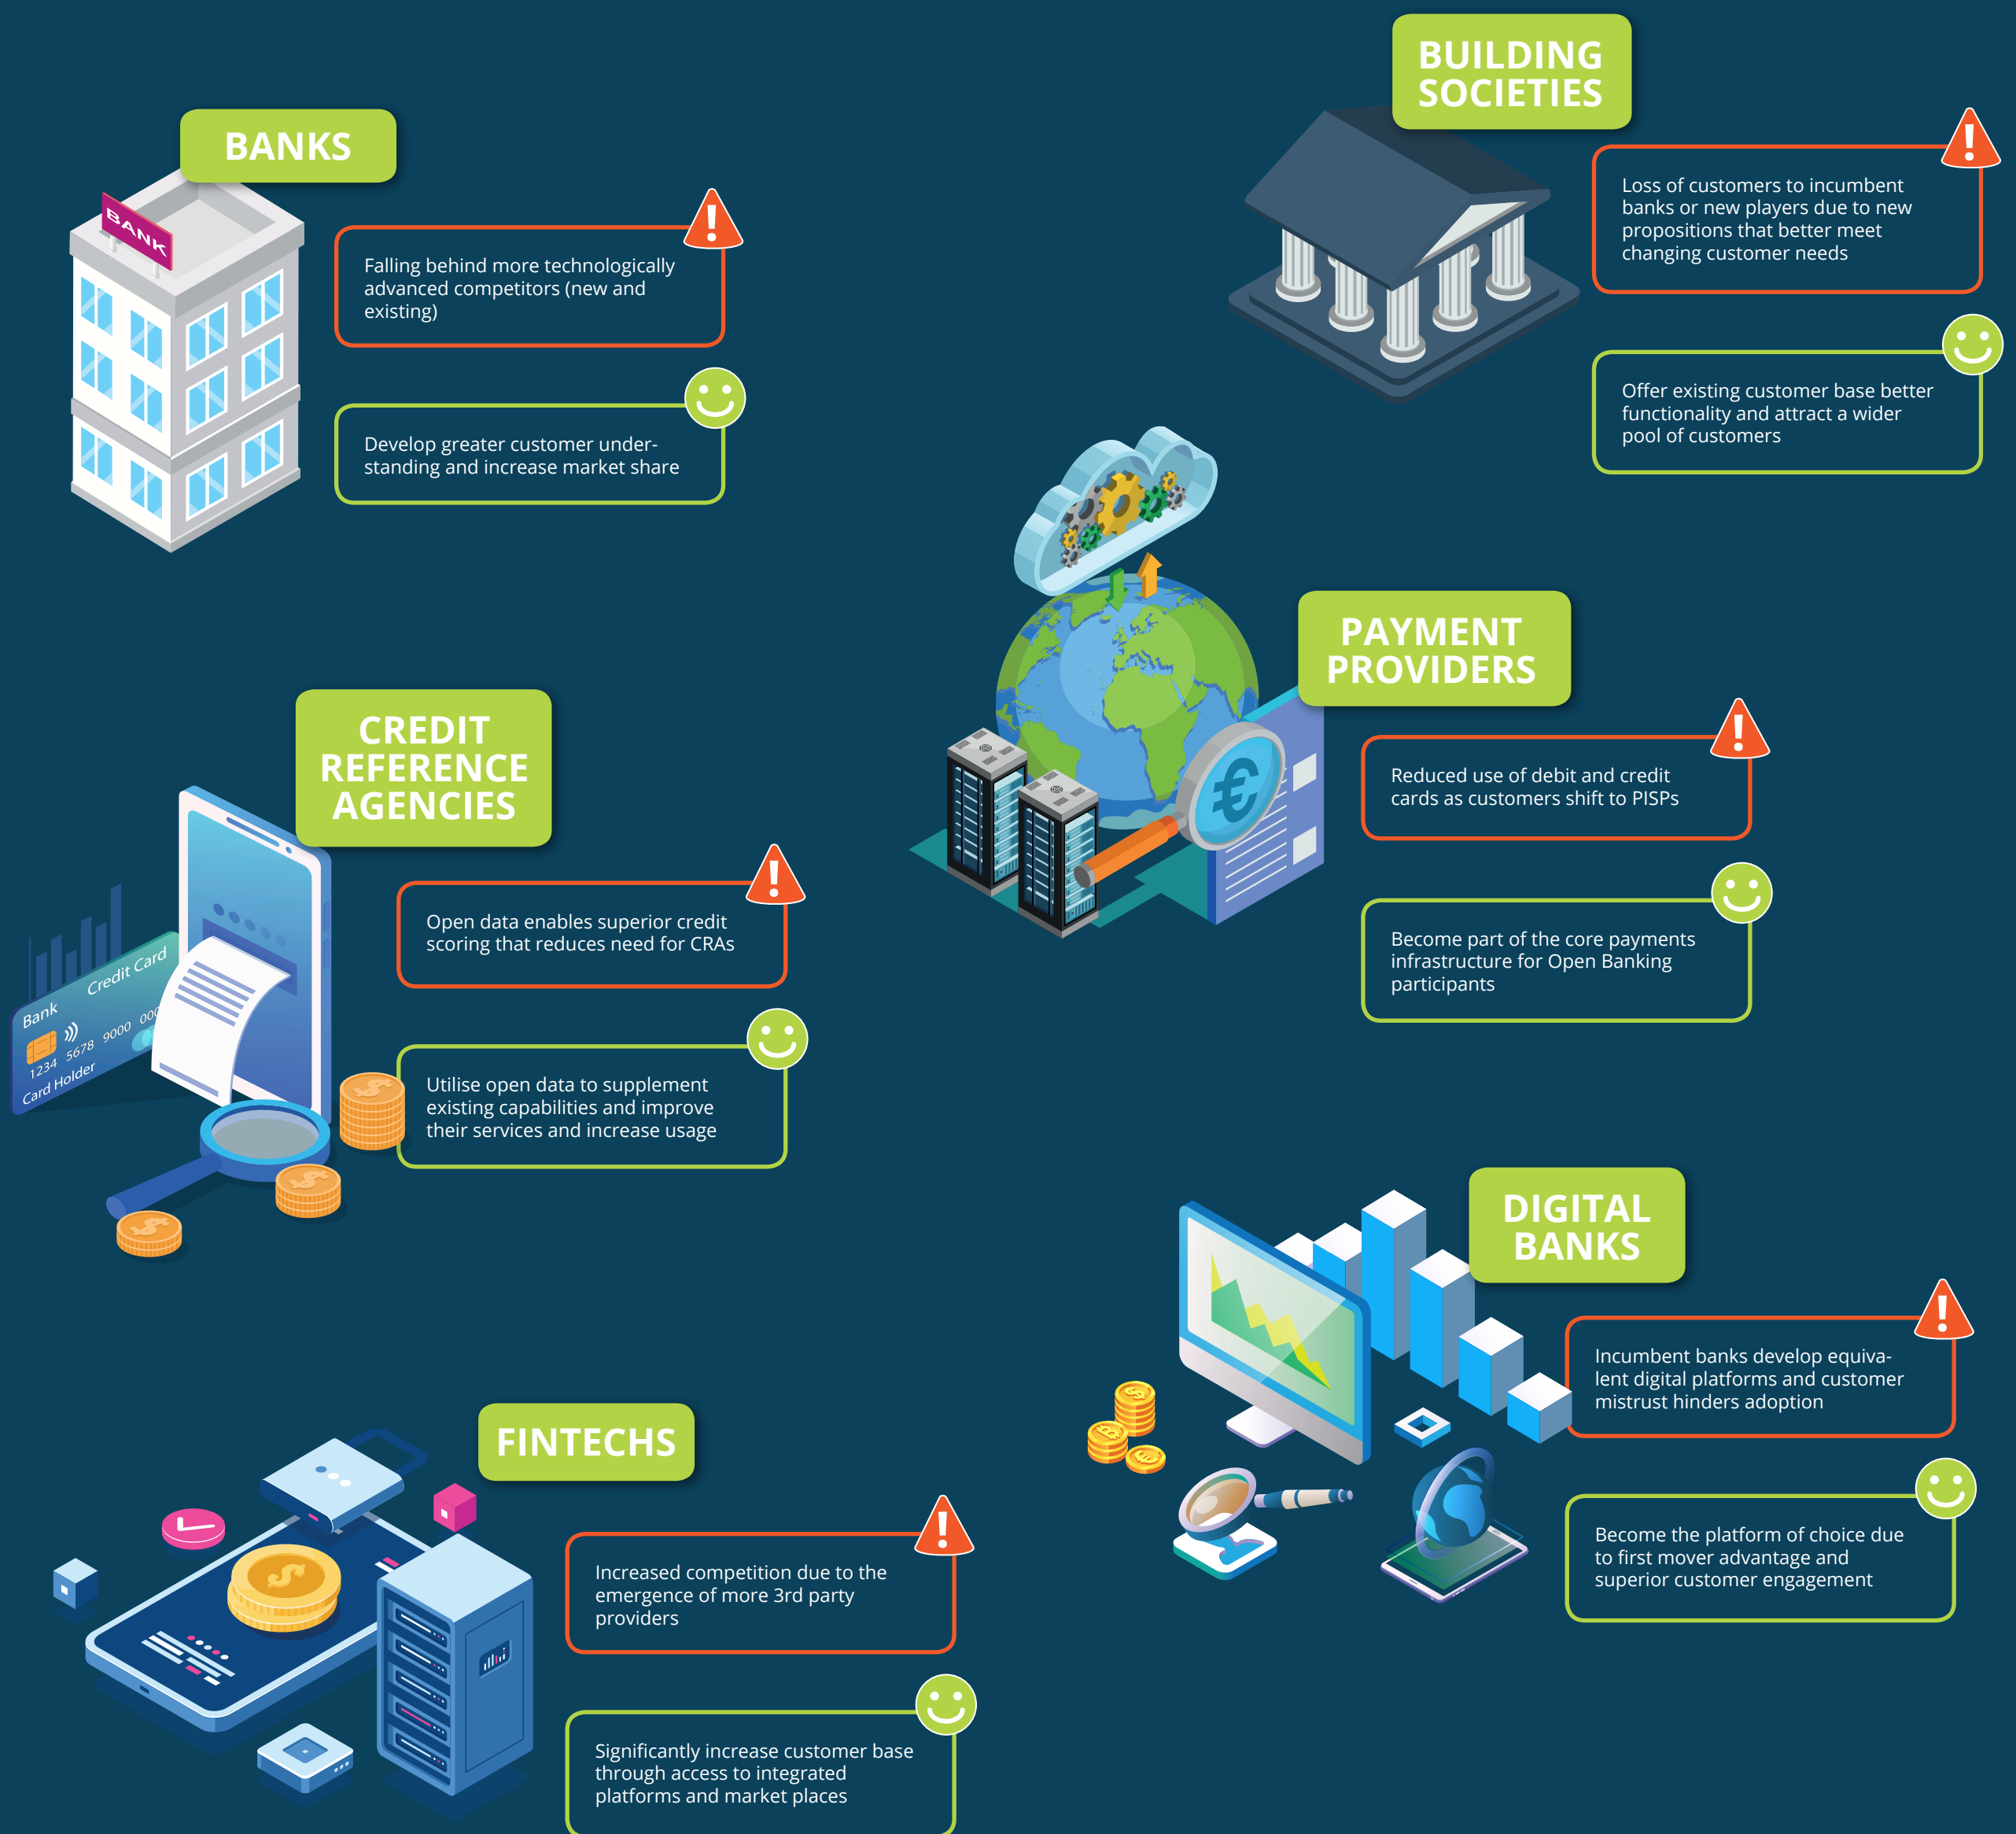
BUILDING SOCIETIES

Loss of customers to incumbent banks or new players due to new propositions that better meet changing customer needs

Offer existing customer base better functionality and attract a wider pool of customers

BANKS

BANK

Falling behind more technologically advanced competitors (new and existing)

Develop greater customer understanding and increase market share

PAYMENT PROVIDERS

Reduced use of debit and credit cards as customers shift to PISPs

Become part of the core payments infrastructure for Open Banking participants

CREDIT REFERENCE AGENCIES

Open data enables superior credit scoring that reduces need for CRAs

Utilise open data to supplement existing capabilities and improve their services and increase usage

Bank Credit Card 1234 5678 9000 000 Card Holder

DIGITAL BANKS

Incumbent banks develop equivalent digital platforms and customer mistrust hinders adoption

Become the platform of choice due to first mover advantage and superior customer engagement

FINTECHS

Increased competition due to the emergence of more 3rd party providers

Significantly increase customer base through access to integrated platforms and market places